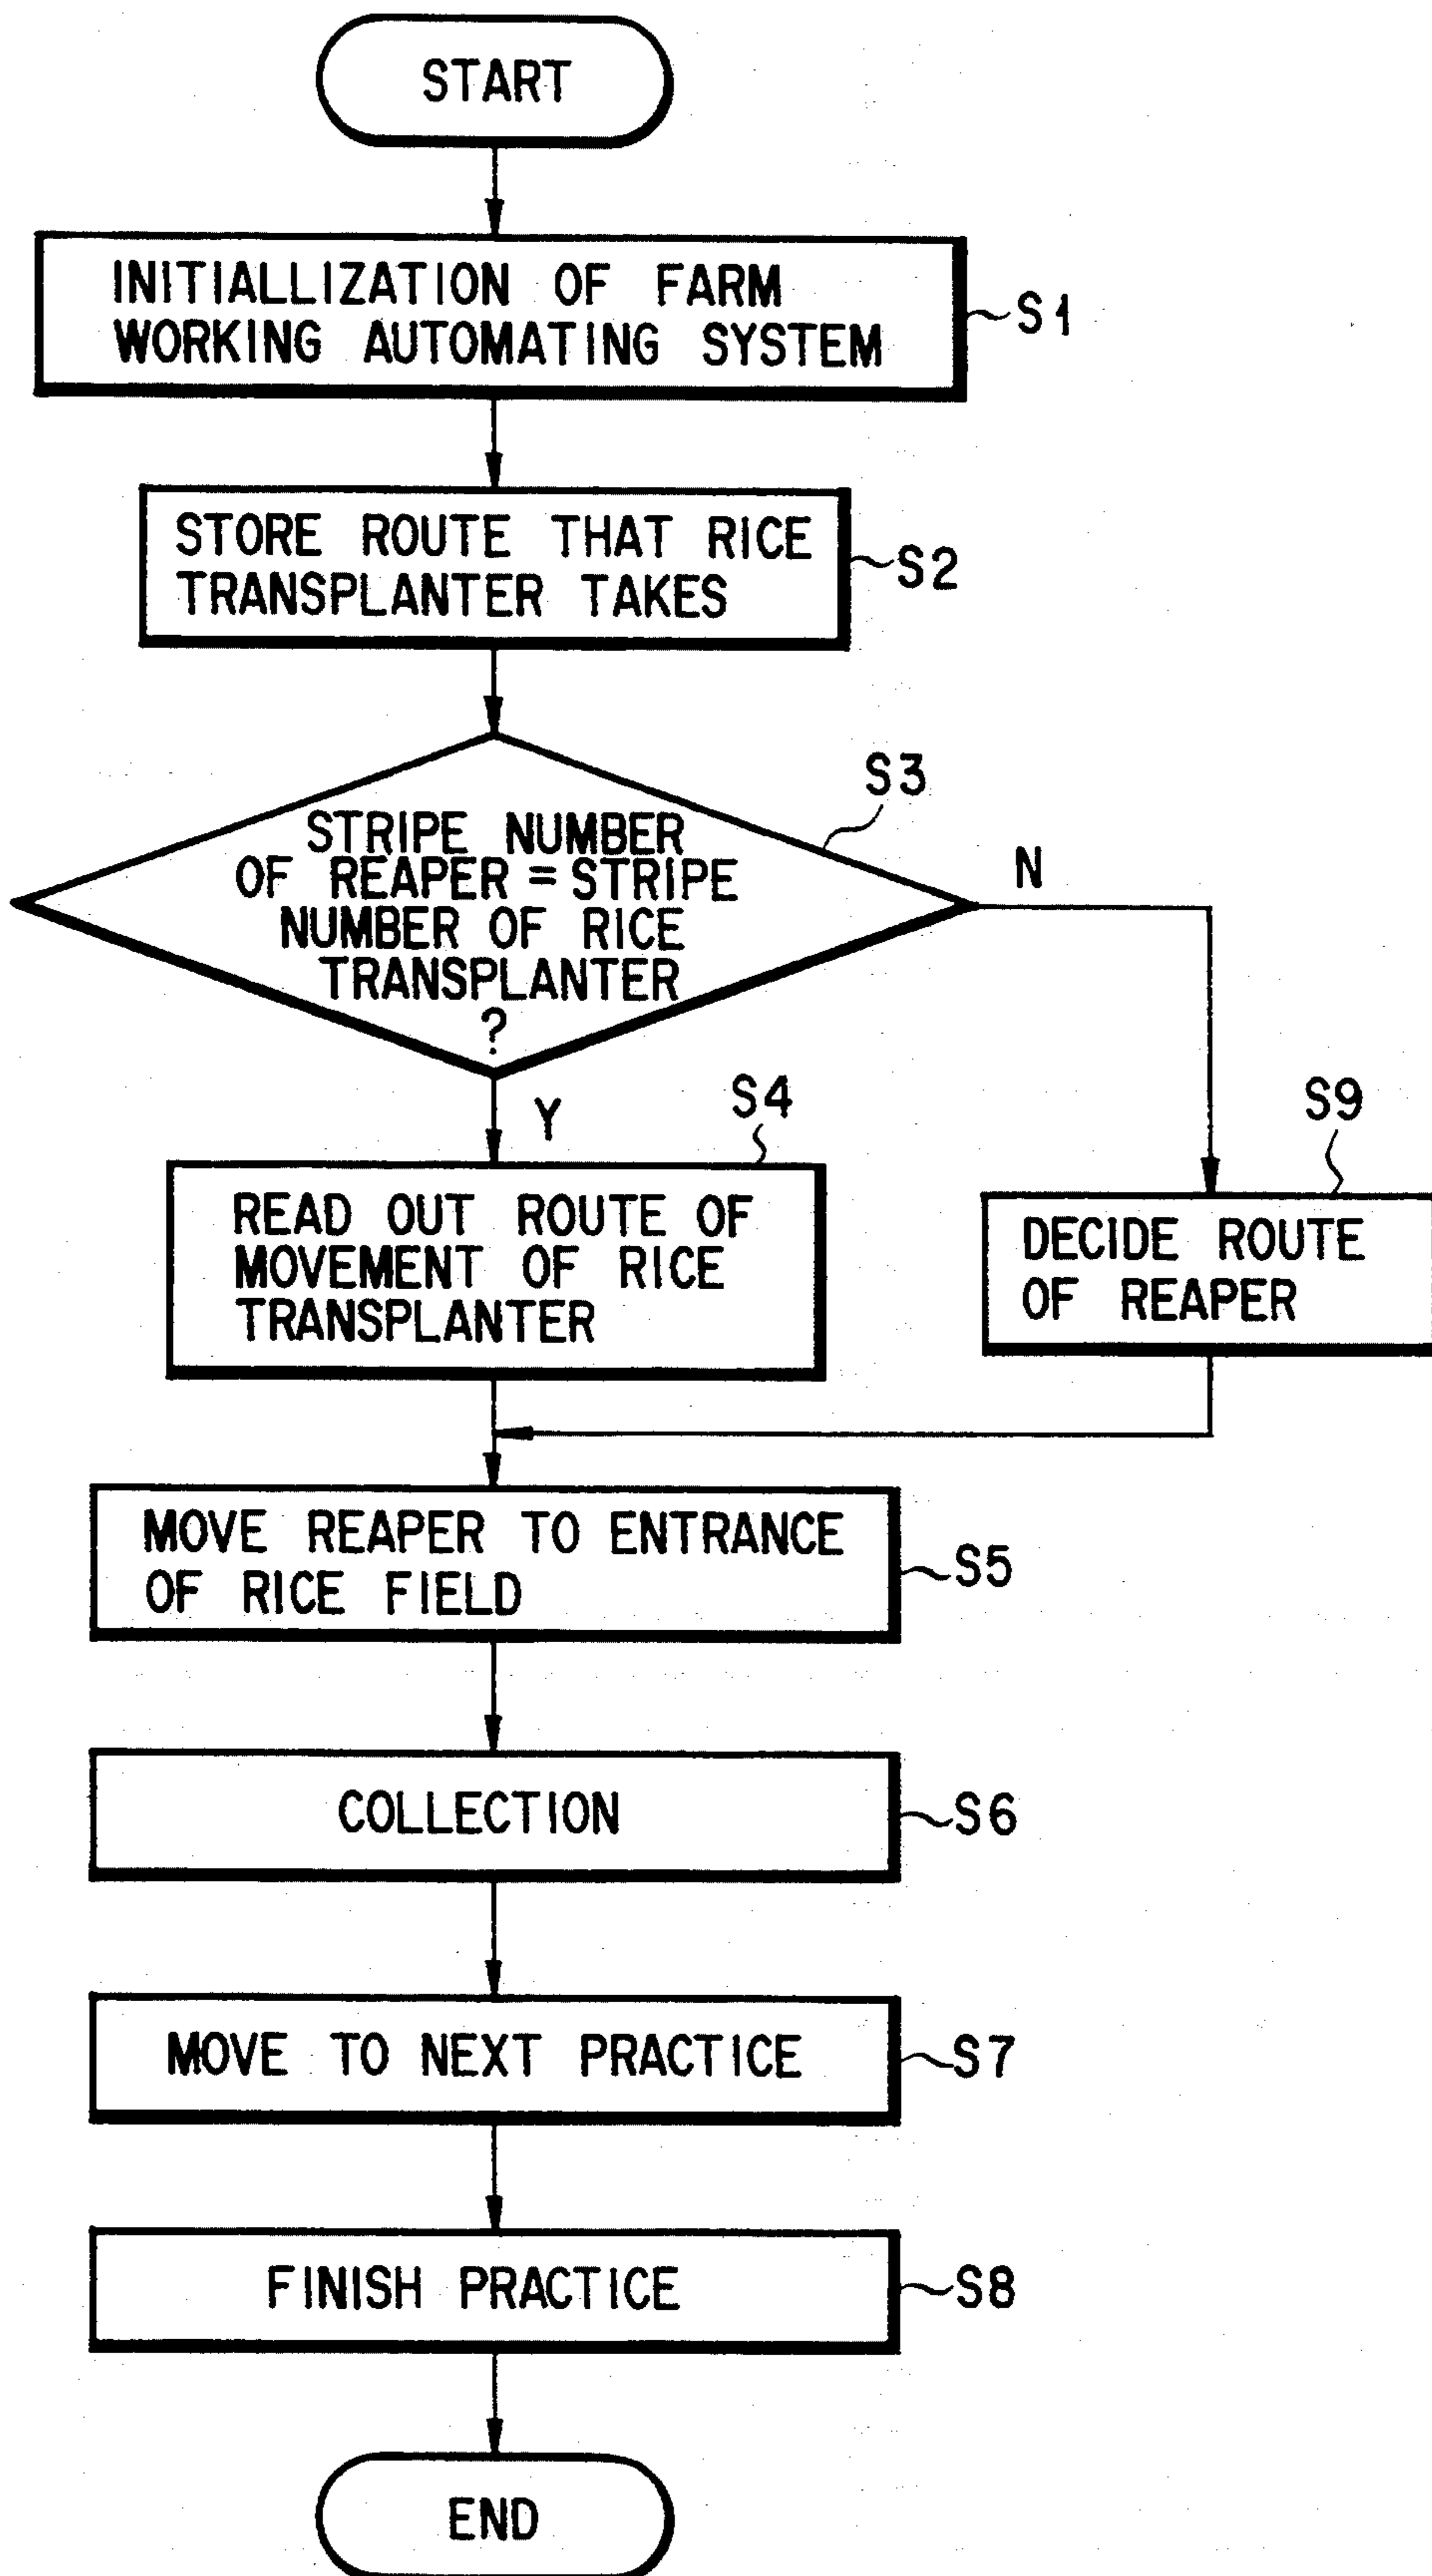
START

INITIALLIZATION OF FARM WORKING AUTOMATING SYSTEM

S1

STORE ROUTE THAT RICE TRANSPLANTER TAKES

S2

S3

STRIPE NUMBER OF REAPER = STRIPE NUMBER OF RICE TRANSPLANTER ?

N

Y

S4

READ OUT ROUTE OF MOVEMENT OF RICE TRANSPLANTER

S9

DECIDE ROUTE OF REAPER

MOVE REAPER TO ENTRANCE OF RICE FIELD

S5

COLLECTION

S6

MOVE TO NEXT PRACTICE

S7

FINISH PRACTICE

S8

END